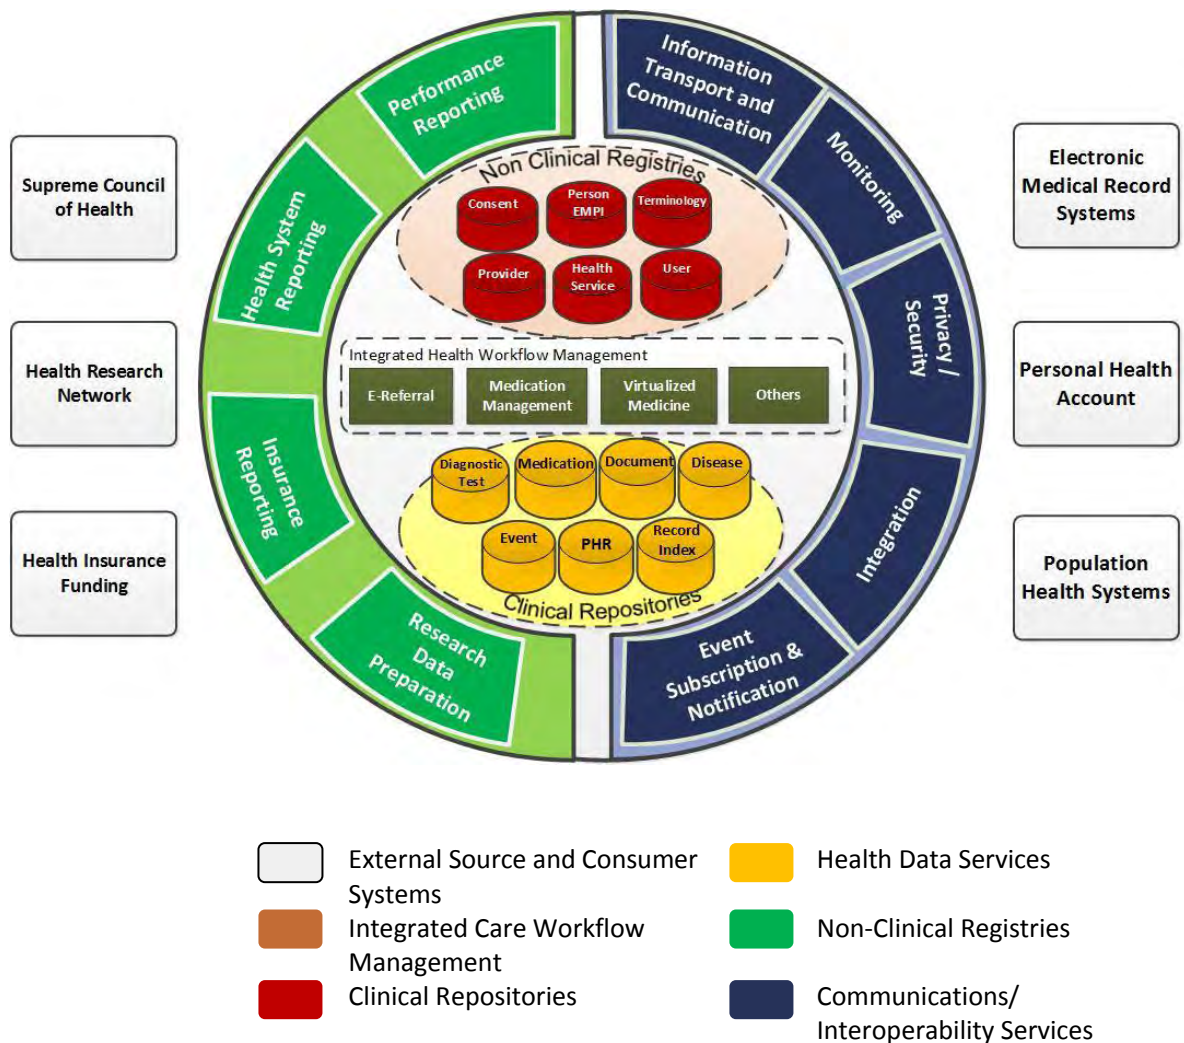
Supreme Council of Health

Health Research Network

Health Insurance Funding

Performance Reporting

Health System Reporting

Insurance Reporting

Research Data Preparation

Information Transport and Communication

Monitoring

Privacy / Security

Integration

Event Subscription & Notification

Electronic Medical Record Systems

Personal Health Account

Population Health Systems

Non Clinical Registries

Consent

Person EMPI

Terminology

Provider

Health Service

User

Integrated Health Workflow Management

E-Referral

Medication Management

Virtualized Medicine

Others

Diagnostic Test

Medication

Document

Disease

Event

PHR

Record Index

Clinical Repositories

External Source and Consumer Systems

Health Data Services

Integrated Care Workflow Management

Non-Clinical Registries

Clinical Repositories

Communications/ Interoperability Services